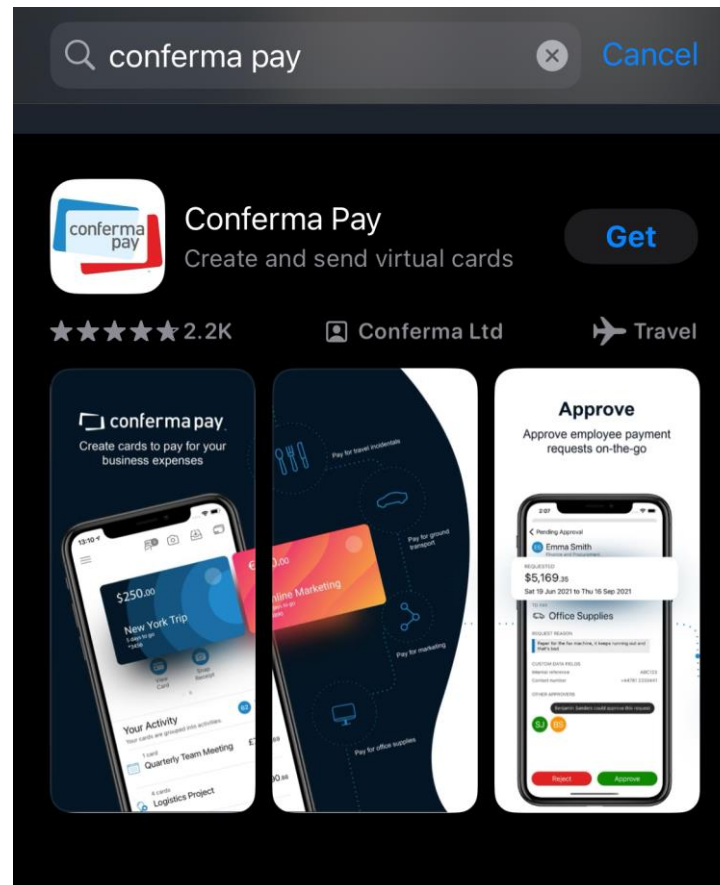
conferma pay

Cancel

conferma pay

Conferma Pay

Create and send virtual cards

Get

2.2K

Conferma Ltd

Travel

conferma pay

Create cards to pay for your business expenses

$250.00

New York Trip

View Card

Share Receipt

Your Activity

Your cards are grouped into activities

1 card

Quarterly Team Meeting

4 cards

Logistics Project

Online Marketing

Pay for travel incidentals

Pay for ground transport

Pay for marketing

Pay for office supplies

Approve

Approve employee payment requests on-the-go

Pending Approval

Emma Smith

REQUESTED

$5,169.35

Sat 19 Jun 2021 to Thu 16 Sep 2021

Office Supplies

REQUEST REASON

CUSTOM DATA FIELDS

OTHER APPROVERS

SJ

BS

Reject

Approve